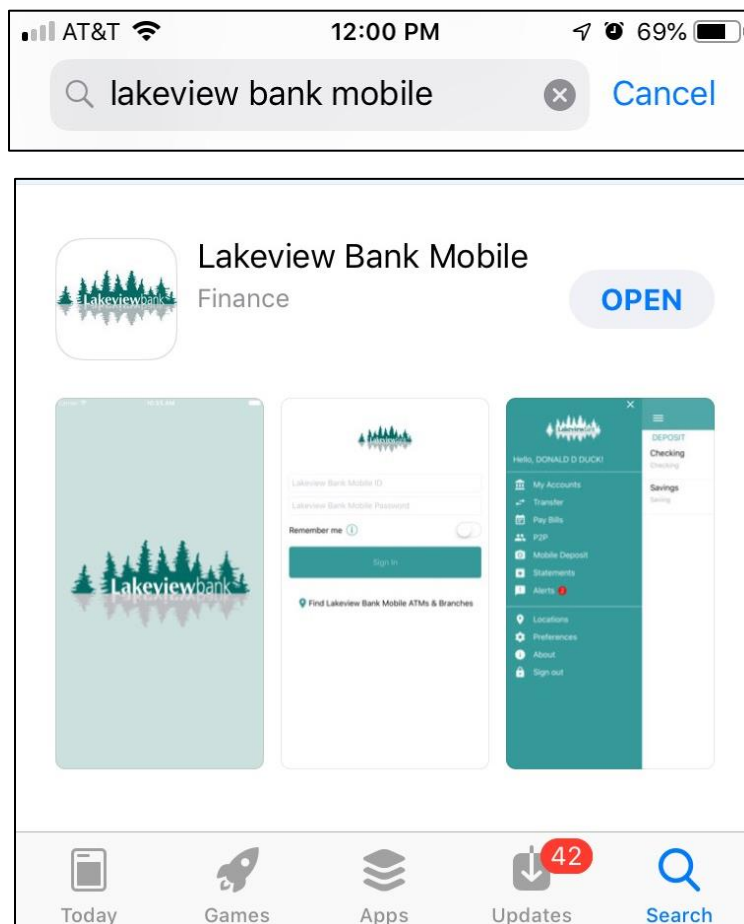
AT&T 12:00 PM 69%

lakeview bank mobile Cancel

Lakeviewbank

Lakeview Bank Mobile
Finance
OPEN

Lakeviewbank

Lakeview Bank Mobile ID
Lakeview Bank Mobile Password
Remember me
Sign In
Find Lakeview Bank Mobile ATMs & Branches

Hello, DONALD D DUCK!
My Accounts
Transfer
Pay Bills
P2P
Mobile Deposit
Statements
Alerts
Locations
Preferences
About
Sign out

DEPOSIT
Checking
Checking
Savings
Saving

Today Games Apps 42 Updates Search